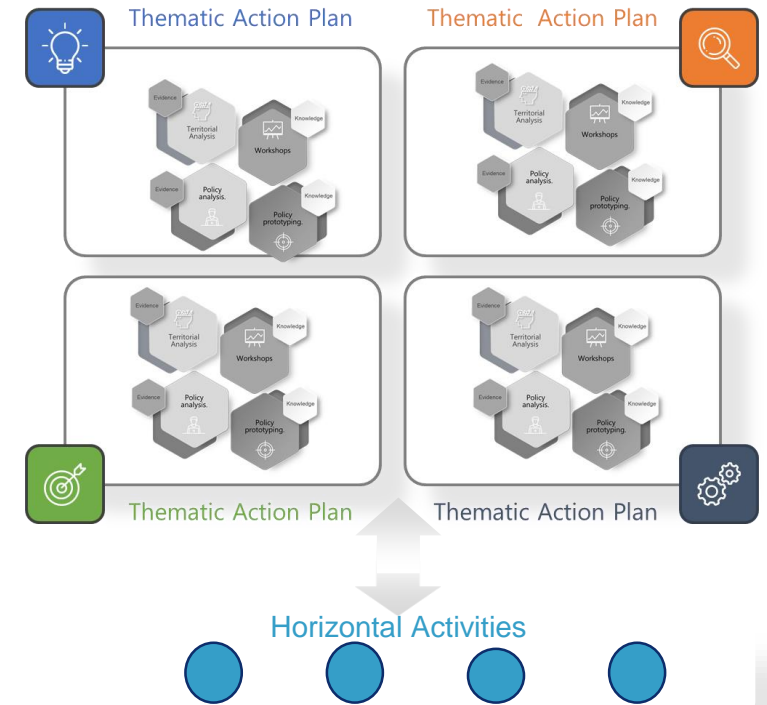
Thematic Action Plan

Evidence
Territorial Analysis
Workshops
Knowledge
Evidence
Policy analysis.
Knowledge
Policy prototyping.

Thematic Action Plan

Evidence
Territorial Analysis
Workshops
Knowledge
Evidence
Policy analysis.
Knowledge
Policy prototyping.

Evidence
Territorial Analysis
Workshops
Knowledge
Evidence
Policy analysis.
Knowledge
Policy prototyping.

Evidence
Territorial Analysis
Workshops
Knowledge
Evidence
Policy analysis.
Knowledge
Policy prototyping.

Thematic Action Plan

Thematic Action Plan

Horizontal Activities